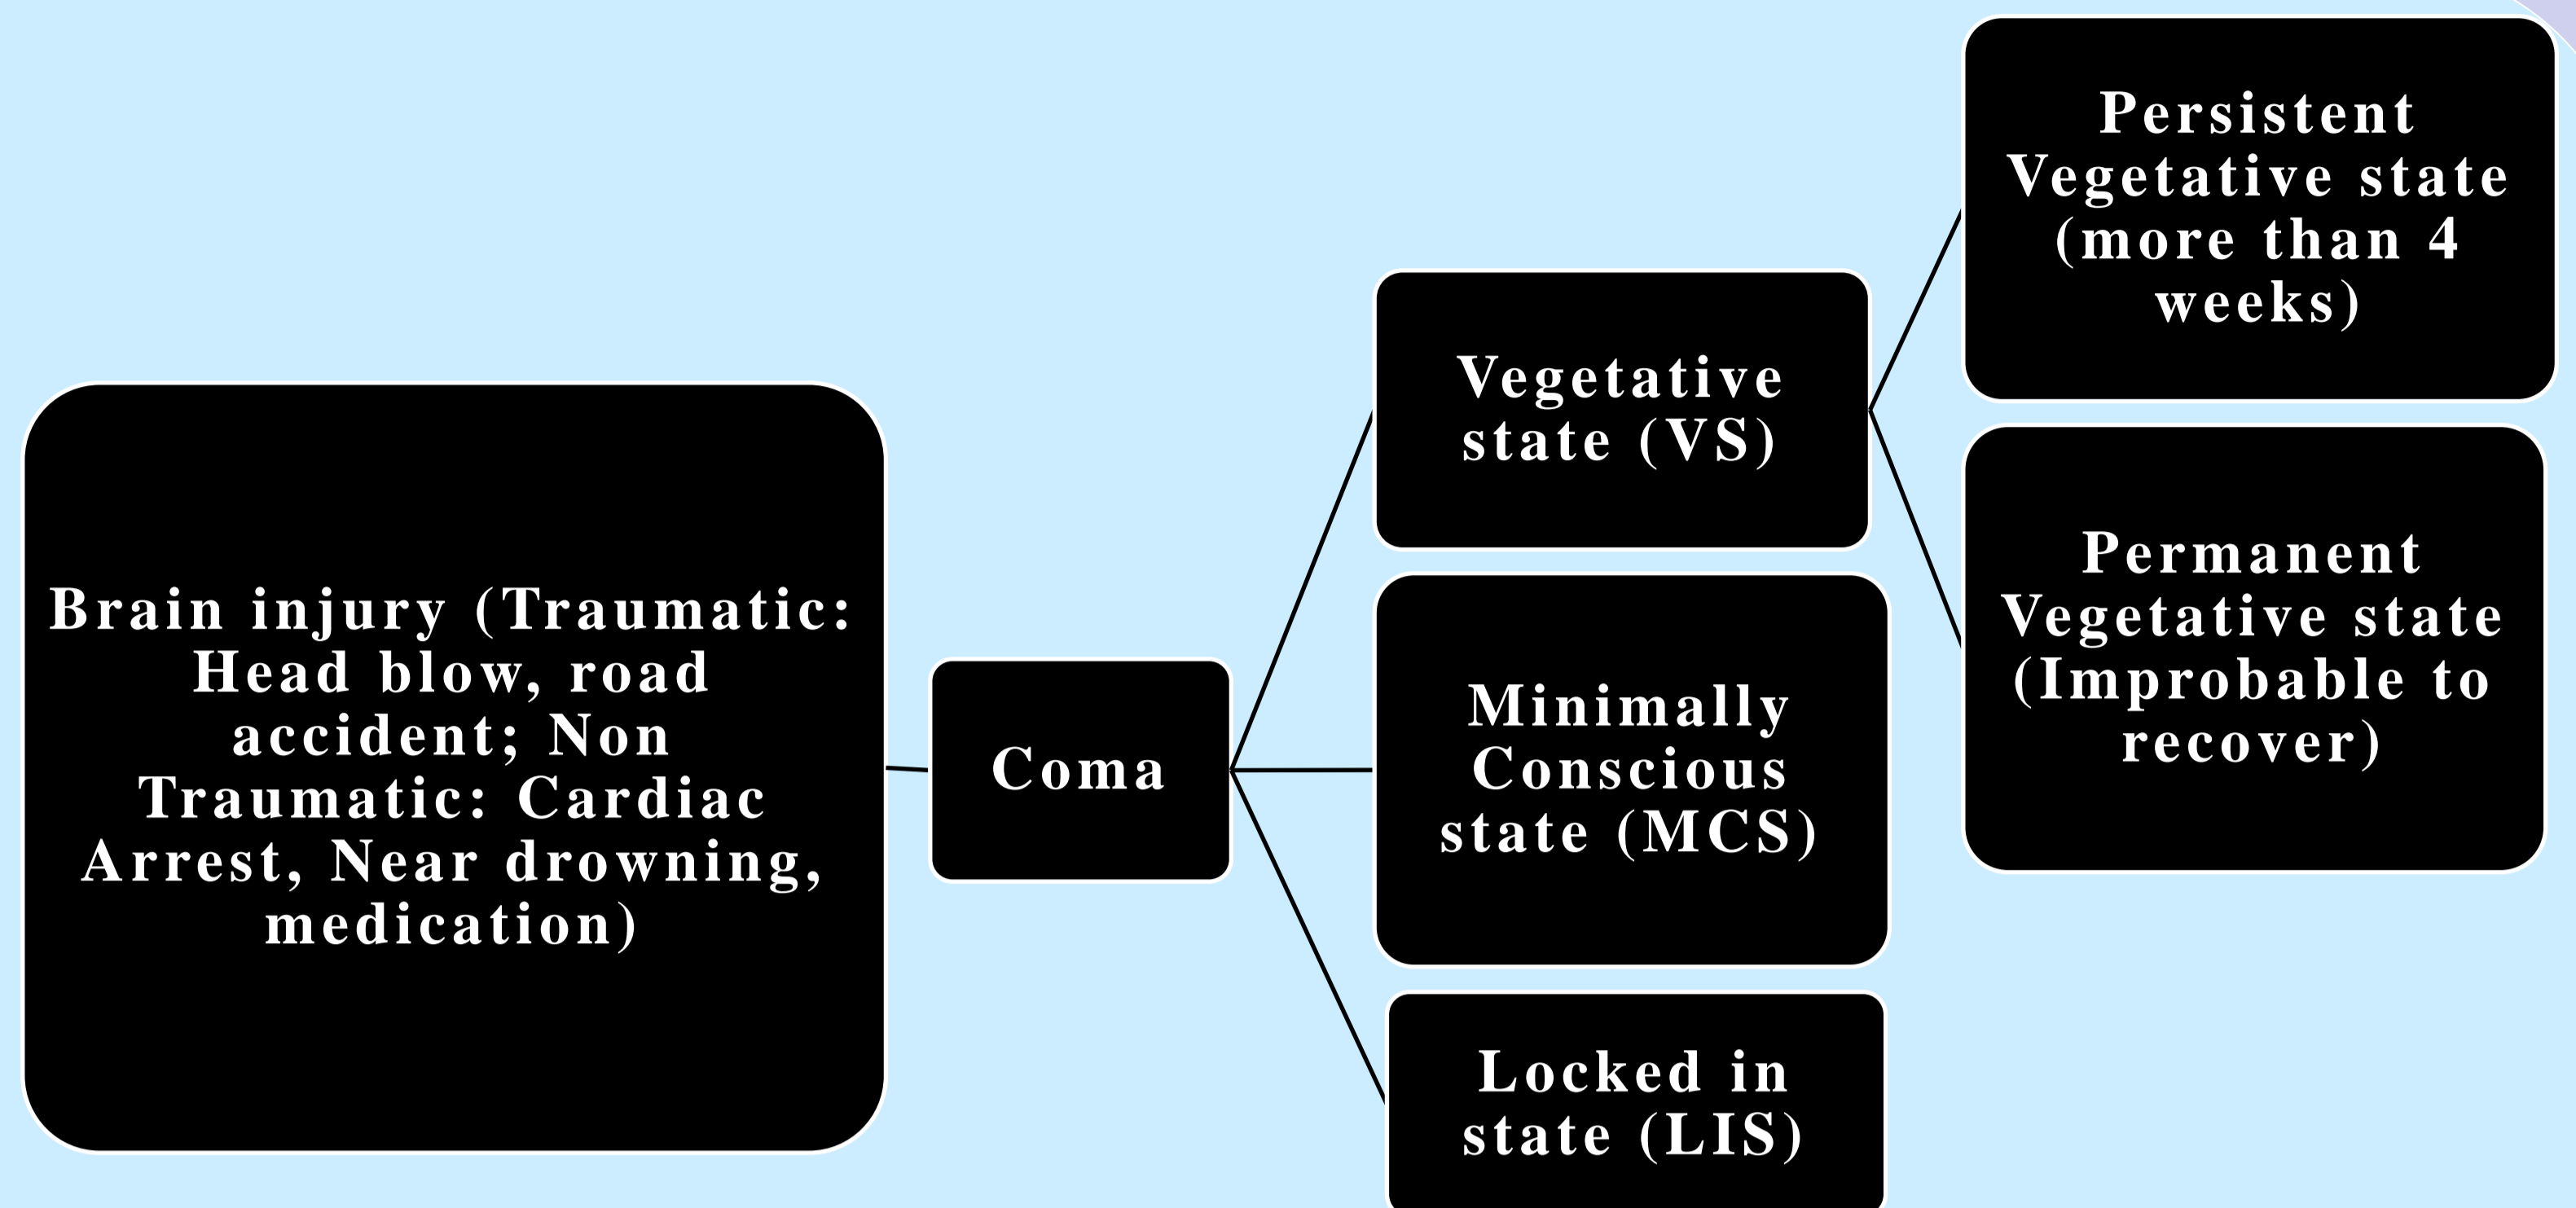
Brain injury (Traumatic: Head blow, road accident; Non Traumatic: Cardiac Arrest, Near drowning, medication)

Coma

Vegetative state (VS)

Minimally Conscious state (MCS)

Locked in state (LIS)

Persistent Vegetative state (more than 4 weeks)

Permanent Vegetative state (Improbable to recover)